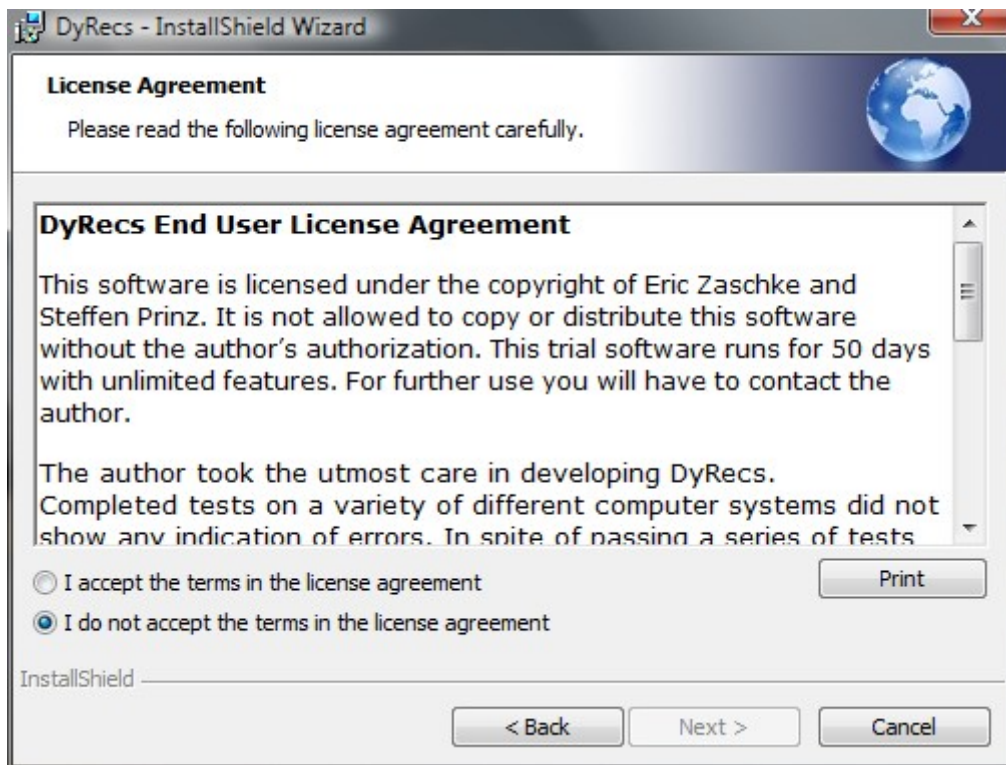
DyRecs - InstallShield Wizard

License Agreement

Please read the following license agreement carefully.

DyRecs End User License Agreement

This software is licensed under the copyright of Eric Zaschke and Steffen Prinz. It is not allowed to copy or distribute this software without the author's authorization. This trial software runs for 50 days with unlimited features. For further use you will have to contact the author.

The author took the utmost care in developing DyRecs. Completed tests on a variety of different computer systems did not show any indication of errors. In spite of passing a series of tests

I accept the terms in the license agreement

I do not accept the terms in the license agreement

Print

InstallShield

< Back

Next >

Cancel